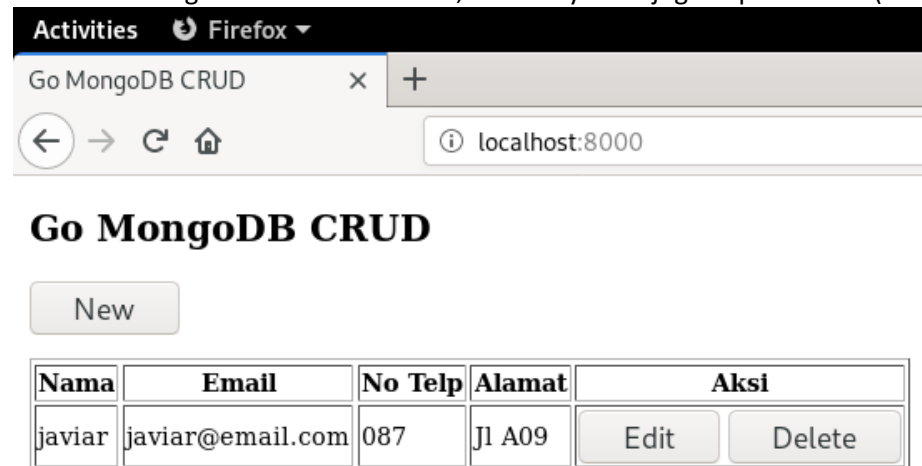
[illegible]

Activities Firefox

Go MongoDB CRUD ×

localhost:8000

Go MongoDB CRUD

New

| Nama | Email | No Telp | Alamat | Aksi | |
|---|---|---|---|---|---|
| javiar | javiar@email.com | 087 | Jl A09 | Edit | Delete |